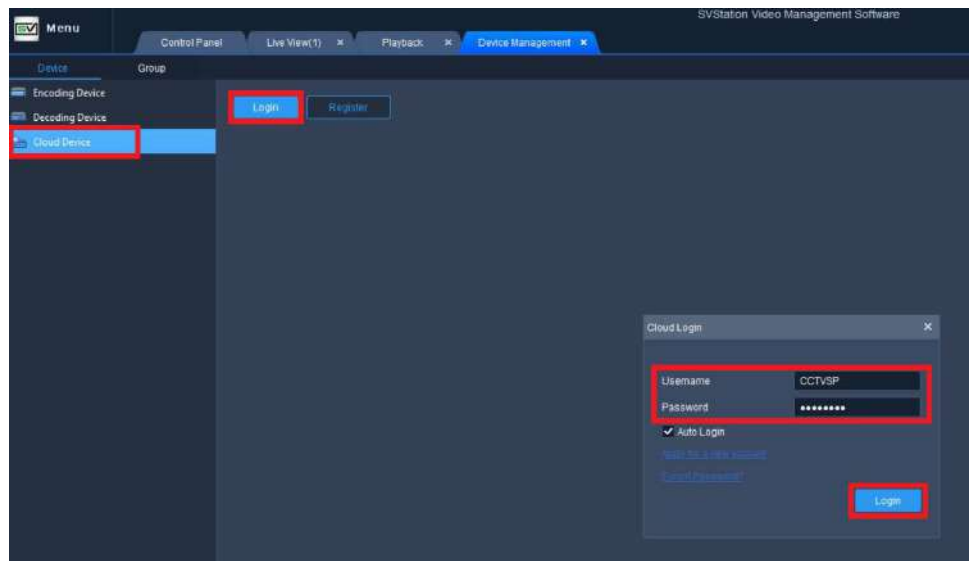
Menu

SVStation Video Management Software

Control Panel
Live View(1) ×
Playback ×
Device Management ×

Device
Group

Encoding Device
Decoding Device
Cloud Device

Login
Register

Cloud Login ×

Username CCTVSP
Password ••••••••
✓ Auto Login
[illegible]
Forgot Password?
Login